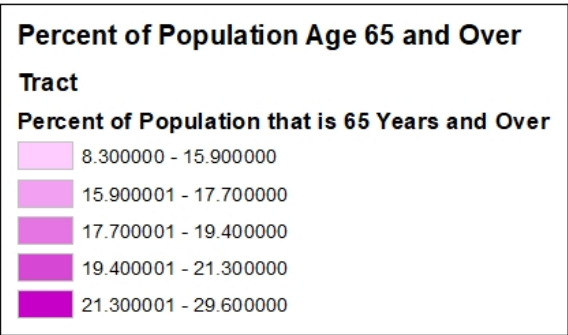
Percent of Population Age 65 and Over

Tract

Percent of Population that is 65 Years and Over

8.300000 - 15.900000

15.900001 - 17.700000

17.700001 - 19.400000

19.400001 - 21.300000

21.300001 - 29.600000